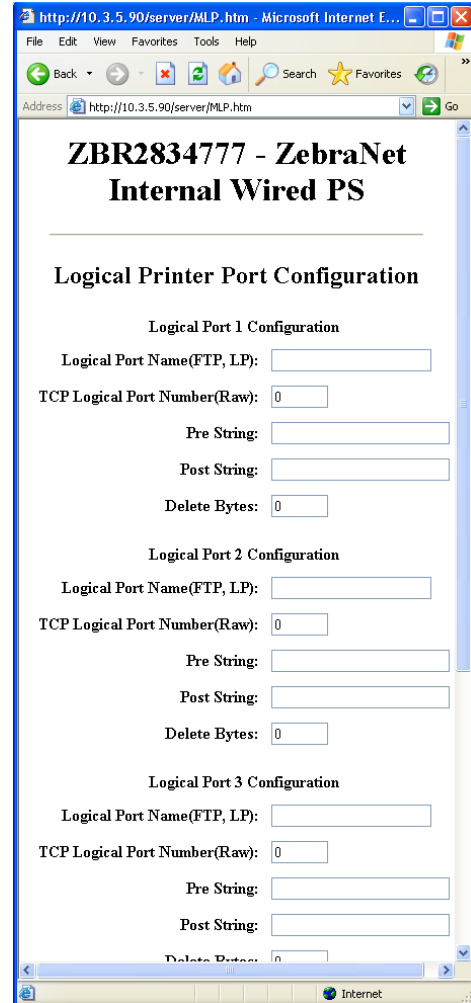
http://10.3.5.90/server/MLP.htm - Microsoft Internet E...

File Edit View Favorites Tools Help

Back Search Favorites

Address http://10.3.5.90/server/MLP.htm Go

ZBR2834777 - ZebraNet Internal Wired PS

Logical Printer Port Configuration

Logical Port 1 Configuration

Logical Port Name(FTP, LP):

TCP Logical Port Number(Raw): 0

Pre String:

Post String:

Delete Bytes: 0

Logical Port 2 Configuration

Logical Port Name(FTP, LP):

TCP Logical Port Number(Raw): 0

Pre String:

Post String:

Delete Bytes: 0

Logical Port 3 Configuration

Logical Port Name(FTP, LP):

TCP Logical Port Number(Raw): 0

Pre String:

Post String:

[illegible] 0

Internet